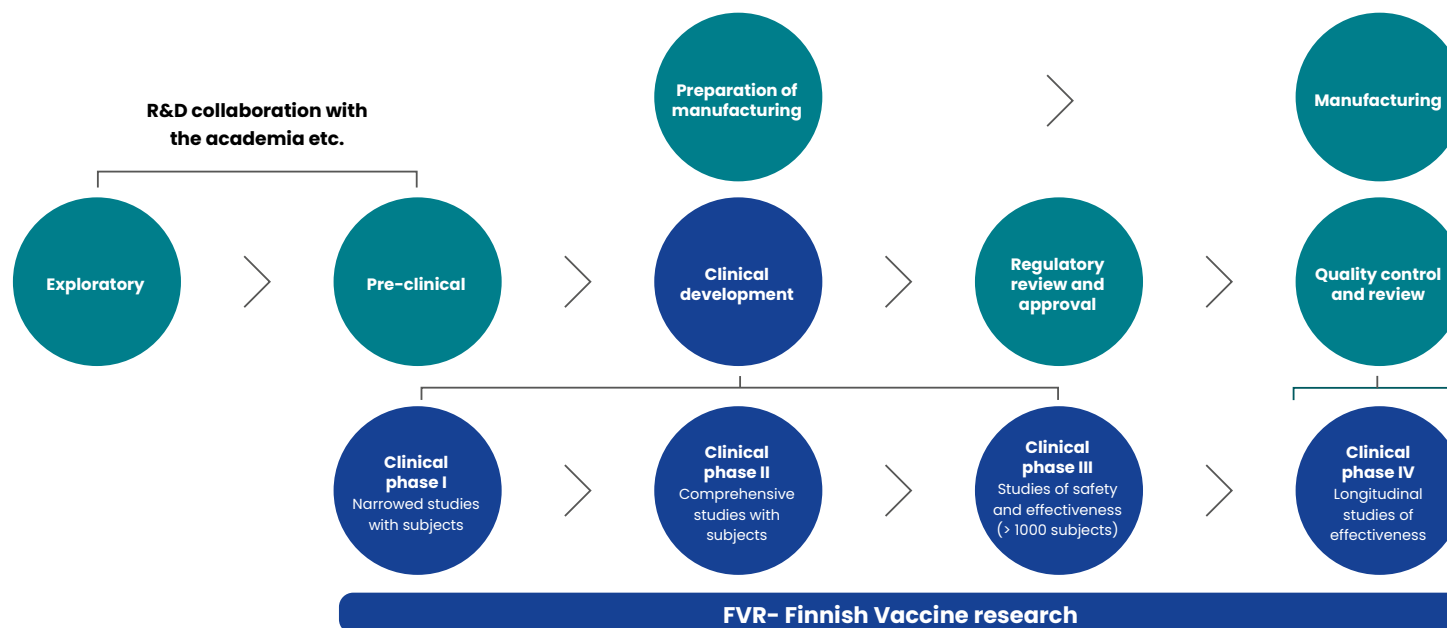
R&D collaboration with the academia etc.

Preparation of manufacturing

Manufacturing

Exploratory

Pre-clinical

Clinical development

Regulatory review and approval

Quality control and review

Clinical phase I
Narrowed studies with subjects

Clinical phase II
Comprehensive studies with subjects

Clinical phase III
Studies of safety and effectiveness (> 1000 subjects)

Clinical phase IV
Longitudinal studies of effectiveness

FVR- Finnish Vaccine research